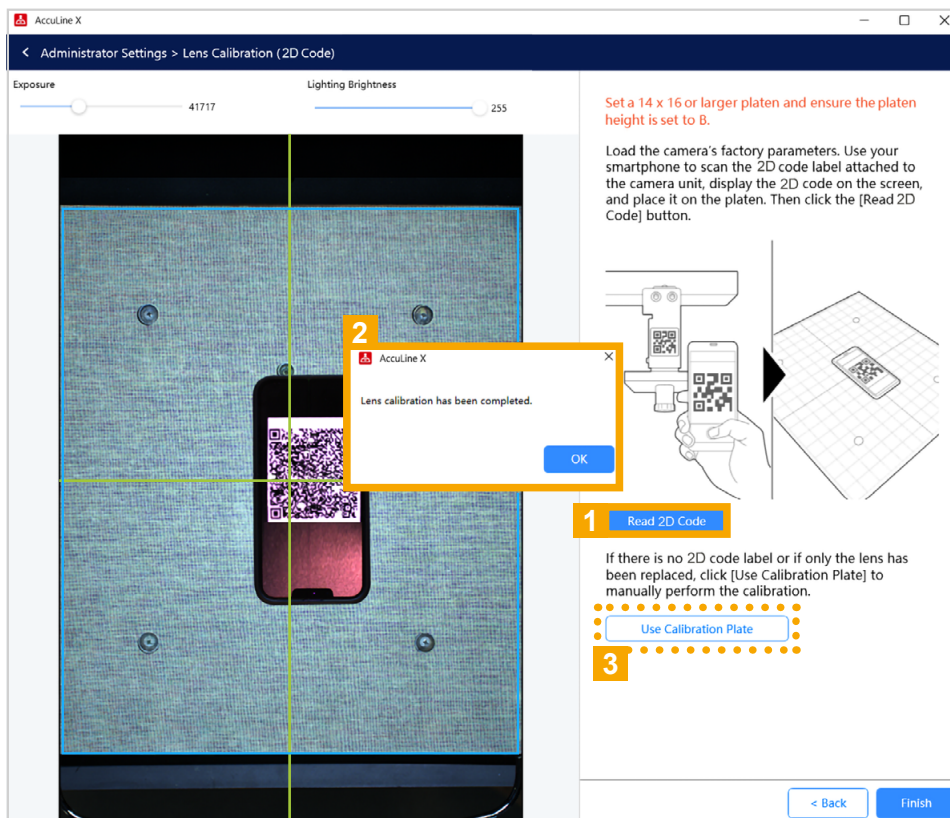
AccuLine X

< Administrator Settings > Lens Calibration (2D Code)

Exposure
41717

Lighting Brightness
255

2
AccuLine X
Lens calibration has been completed.
OK

Set a 14 x 16 or larger platen and ensure the platen height is set to B.

Load the camera's factory parameters. Use your smartphone to scan the 2D code label attached to the camera unit, display the 2D code on the screen, and place it on the platen. Then click the [Read 2D Code] button.

1 Read 2D Code

If there is no 2D code label or if only the lens has been replaced, click [Use Calibration Plate] to manually perform the calibration.

Use Calibration Plate
3

< Back
Finish